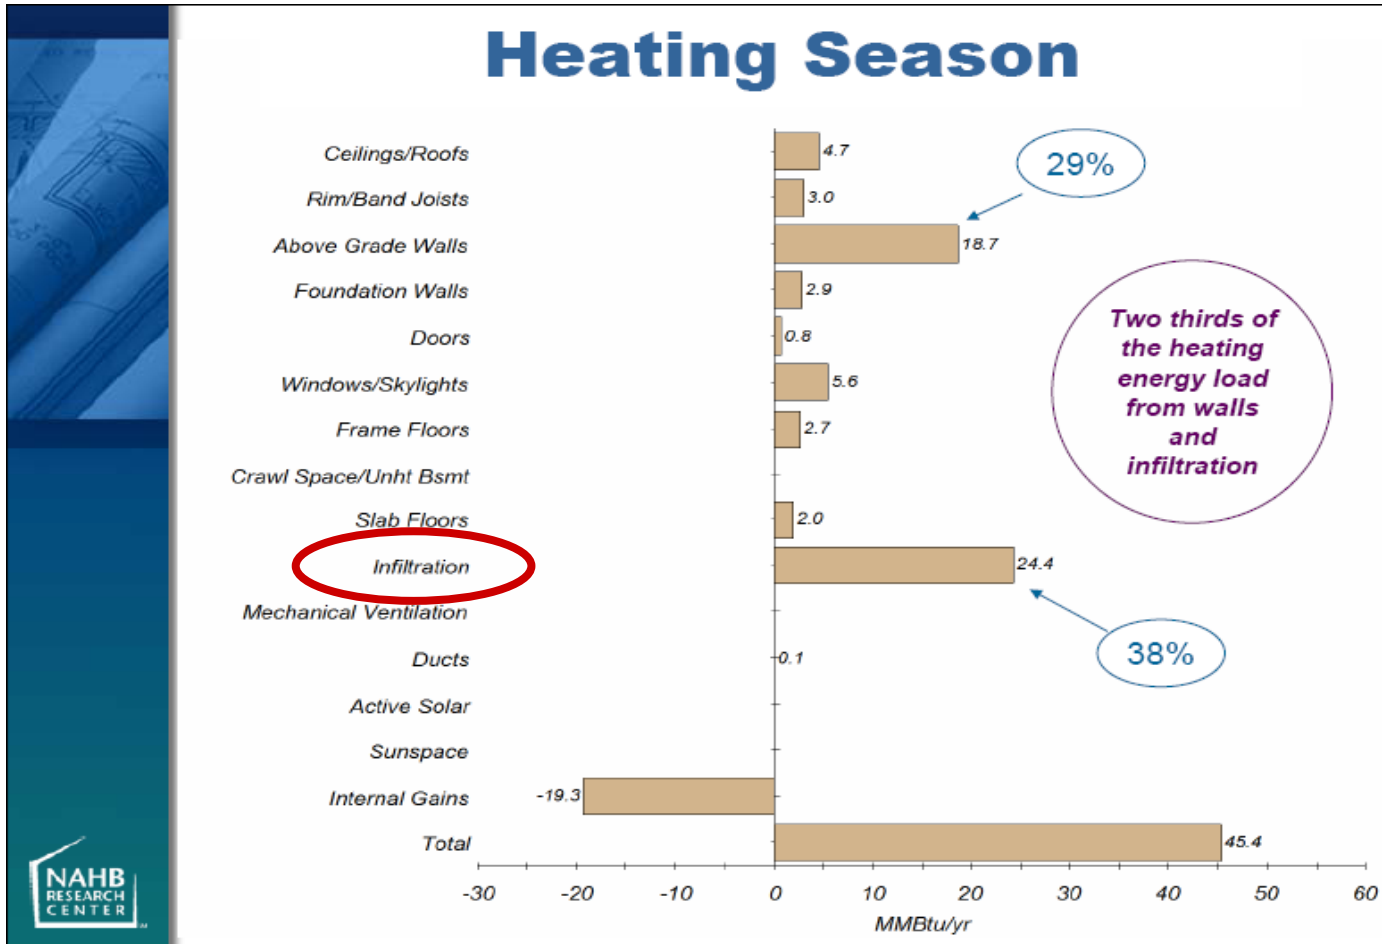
Heating Season

Ceilings/Roofs
Rim/Band Joists
Above Grade Walls
Foundation Walls
Doors
Windows/Skylights
Frame Floors
Crawl Space/Unht Bsmt
Slab Floors
Infiltration
Mechanical Ventilation
Ducts
Active Solar
Sunspace
Internal Gains
Total

4.7
3.0
18.7
2.9
0.8
5.6
2.7
2.0
24.4
0.1
-19.3
45.4

29%

Two thirds of the heating energy load from walls and infiltration

38%

-30 -20 -10 0 10 20 30 40 50 60
MMBtu/yr

NAHB RESEARCH CENTER